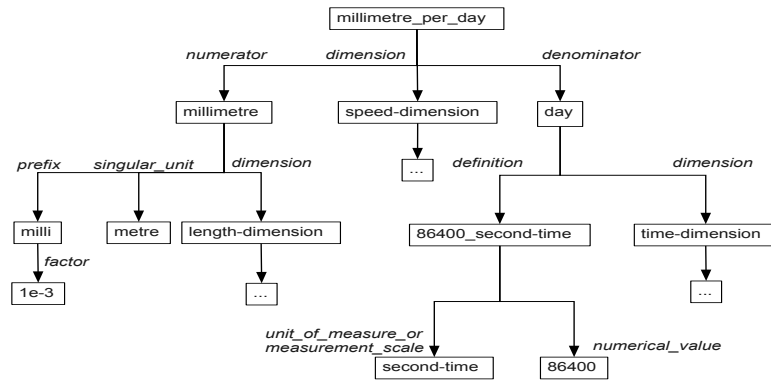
millimetre_per_day

numerator

dimension

denominator

millimetre

speed-dimension

day

...

prefix

singular_unit

dimension

definition

dimension

milli

metre

length-dimension

86400_second-time

time-dimension

factor

1e-3

...

...

unit_of_measure_or measurement_scale

numerical_value

second-time

86400